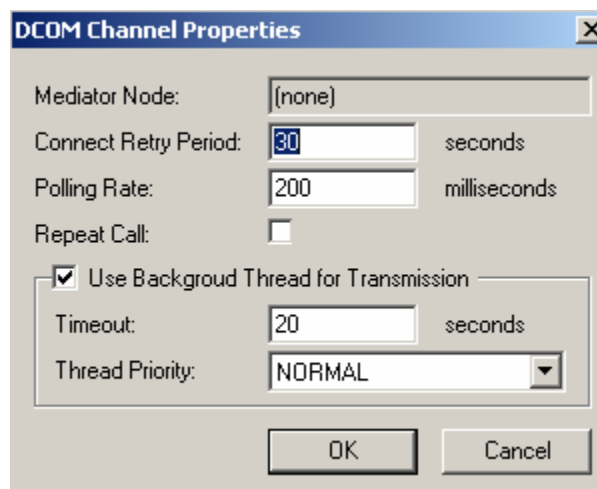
DCOM Channel Properties

X

Mediator Node: (none)

Connect Retry Period: 30 seconds

Polling Rate: 200 milliseconds

Repeat Call:

Use Backgroud Thread for Transmission

Timeout: 20 seconds

Thread Priority: NORMAL

OK

Cancel